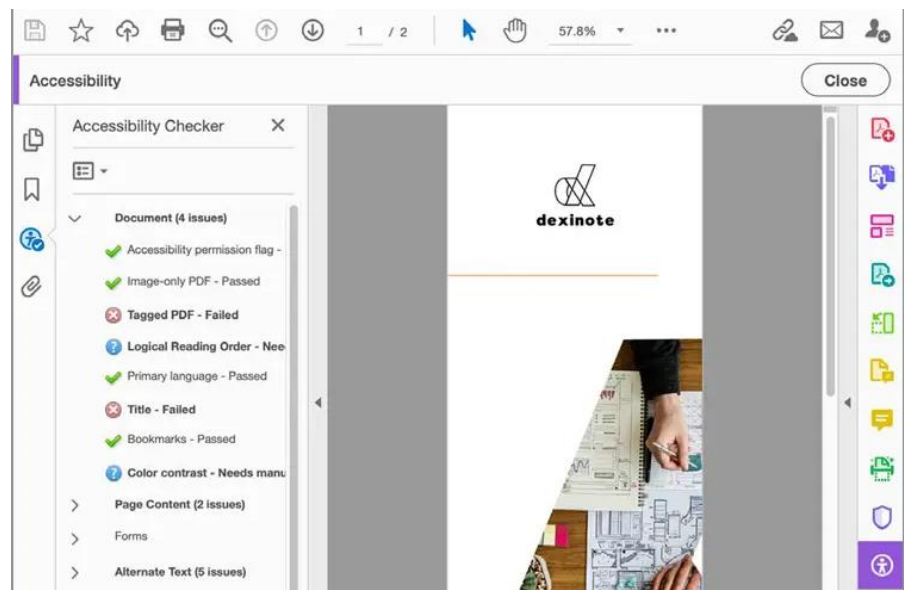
1 / 2 57.8%

Accessibility

Close

Accessibility Checker

Document (4 issues)

Accessibility permission flag -

Image-only PDF - Passed

Tagged PDF - Failed

Logical Reading Order - Nee

Primary language - Passed

Title - Failed

Bookmarks - Passed

Color contrast - Needs manu

Page Content (2 issues)

Forms

Alternate Text (5 issues)

dexinote